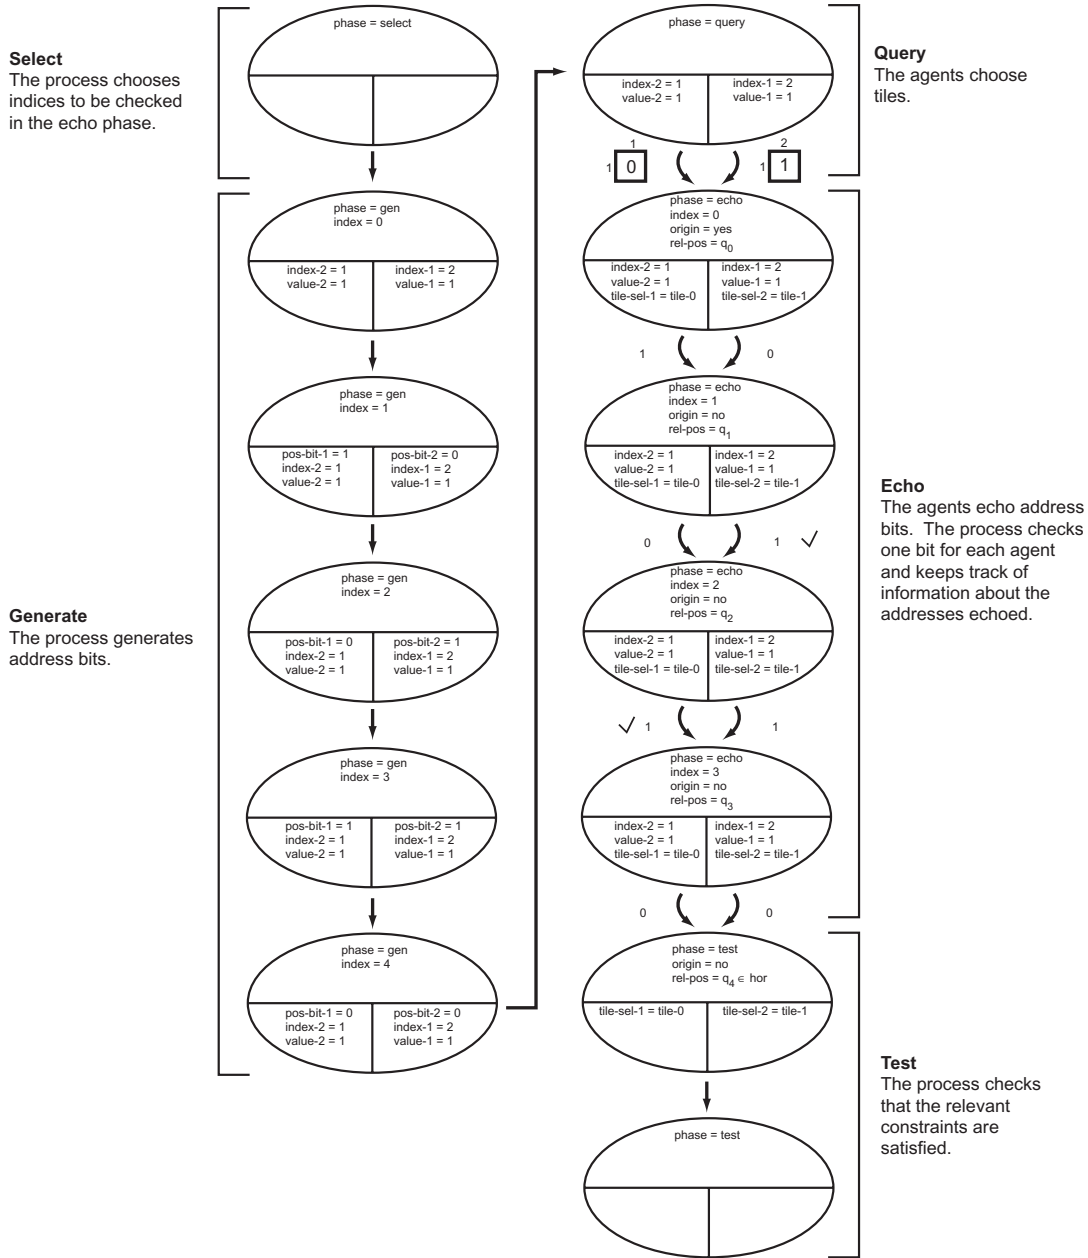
Select
The process chooses indices to be checked in the echo phase.

phase = select

Generate
The process generates address bits.

phase = gen
index = 0

index-2 = 1
value-2 = 1

index-1 = 2
value-1 = 1

phase = gen
index = 1

pos-bit-1 = 1
index-2 = 1
value-2 = 1

pos-bit-2 = 0
index-1 = 2
value-1 = 1

phase = gen
index = 2

pos-bit-1 = 0
index-2 = 1
value-2 = 1

pos-bit-2 = 1
index-1 = 2
value-1 = 1

phase = gen
index = 3

pos-bit-1 = 1
index-2 = 1
value-2 = 1

pos-bit-2 = 1
index-1 = 2
value-1 = 1

phase = gen
index = 4

pos-bit-1 = 0
index-2 = 1
value-2 = 1

pos-bit-2 = 0
index-1 = 2
value-1 = 1

phase = query

index-2 = 1
value-2 = 1

index-1 = 2
value-1 = 1

Query
The agents choose tiles.

1
1 0

2
1 1

phase = echo
index = 0
origin = yes
rel-pos = $q_0$

index-2 = 1
value-2 = 1
tile-sel-1 = tile-0

index-1 = 2
value-1 = 1
tile-sel-2 = tile-1

1 0

phase = echo
index = 1
origin = no
rel-pos = $q_1$

index-2 = 1
value-2 = 1
tile-sel-1 = tile-0

index-1 = 2
value-1 = 1
tile-sel-2 = tile-1

0 1 ✓

Echo
The agents echo address bits. The process checks one bit for each agent and keeps track of information about the addresses echoed.

phase = echo
index = 2
origin = no
rel-pos = $q_2$

index-2 = 1
value-2 = 1
tile-sel-1 = tile-0

index-1 = 2
value-1 = 1
tile-sel-2 = tile-1

✓ 1 1

phase = echo
index = 3
origin = no
rel-pos = $q_3$

index-2 = 1
value-2 = 1
tile-sel-1 = tile-0

index-1 = 2
value-1 = 1
tile-sel-2 = tile-1

0 0

phase = test
origin = no
rel-pos = $q_4 \in$ hor

tile-sel-1 = tile-0

tile-sel-2 = tile-1

Test
The process checks that the relevant constraints are satisfied.

phase = test